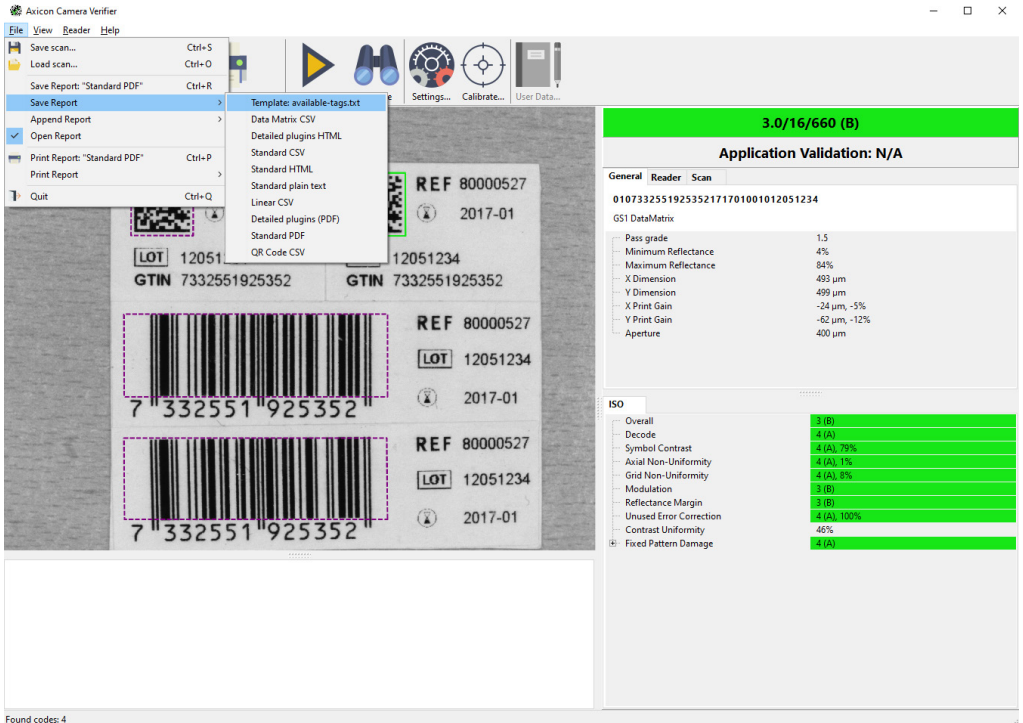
Axicon Camera Verifier

File View Reader Help

Save scan... Ctrl+S
Load scan... Ctrl+O
Save Report: "Standard PDF" Ctrl+R
Save Report
Append Report
Open Report
Print Report: "Standard PDF" Ctrl+P
Print Report
Quit Ctrl+Q

Template: available-tags.txt
Data Matrix CSV
Detailed plugins HTML
Standard CSV
Standard HTML
Standard plain text
Linear CSV
Detailed plugins (PDF)
Standard PDF
QR Code CSV

Settings... Calibrate... User Data...

REF 80000527
2017-01
LOT 12051234
GTIN 7332551925352
LOT 12051234
GTIN 7332551925352
REF 80000527
LOT 12051234
7 332551 925352
2017-01
REF 80000527
LOT 12051234
7 332551 925352
2017-01

3.0/16/660 (B)
Application Validation: N/A

General Reader Scan

01073325519253521717010010120512 34
GS1 DataMatrix

| | |
|---|---|
| Pass grade | 1.5 |
| Minimum Reflectance | 4% |
| Maximum Reflectance | 84% |
| X Dimension | 493 µm |
| Y Dimension | 499 µm |
| X Print Gain | -24 µm, -5% |
| Y Print Gain | -62 µm, -12% |
| Aperture | 400 µm |

ISO

| | |
|---|---|
| Overall | 3 (B) |
| Decode | 4 (A) |
| Symbol Contrast | 4 (A), 79% |
| Axial Non-Uniformity | 4 (A), 1% |
| Grid Non-Uniformity | 4 (A), 8% |
| Modulation | 3 (B) |
| Reflectance Margin | 3 (B) |
| Unused Error Correction | 4 (A), 100% |
| Contrast Uniformity | 46% |
| Fixed Pattern Damage | 4 (A) |

Found codes: 4